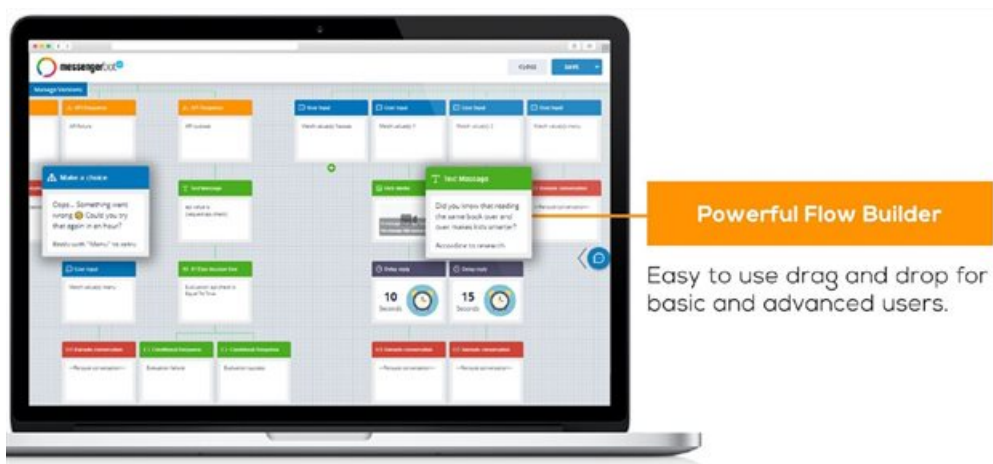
messengerbot

CLOSE

SAVE

Manage Versions

API Response

API Response

User Input

User Input

User Input

User Input

Make a choice

Oops... Something went wrong. Could you try that again in an hour?

Reply with "Menu" to return

Text Message

Text Message

Did you know that reading the same book over and over makes kids smarter?

According to research

User Input

Delay reply

Delay reply

10 Seconds

15 Seconds

Powerful Flow Builder

Easy to use drag and drop for basic and advanced users.